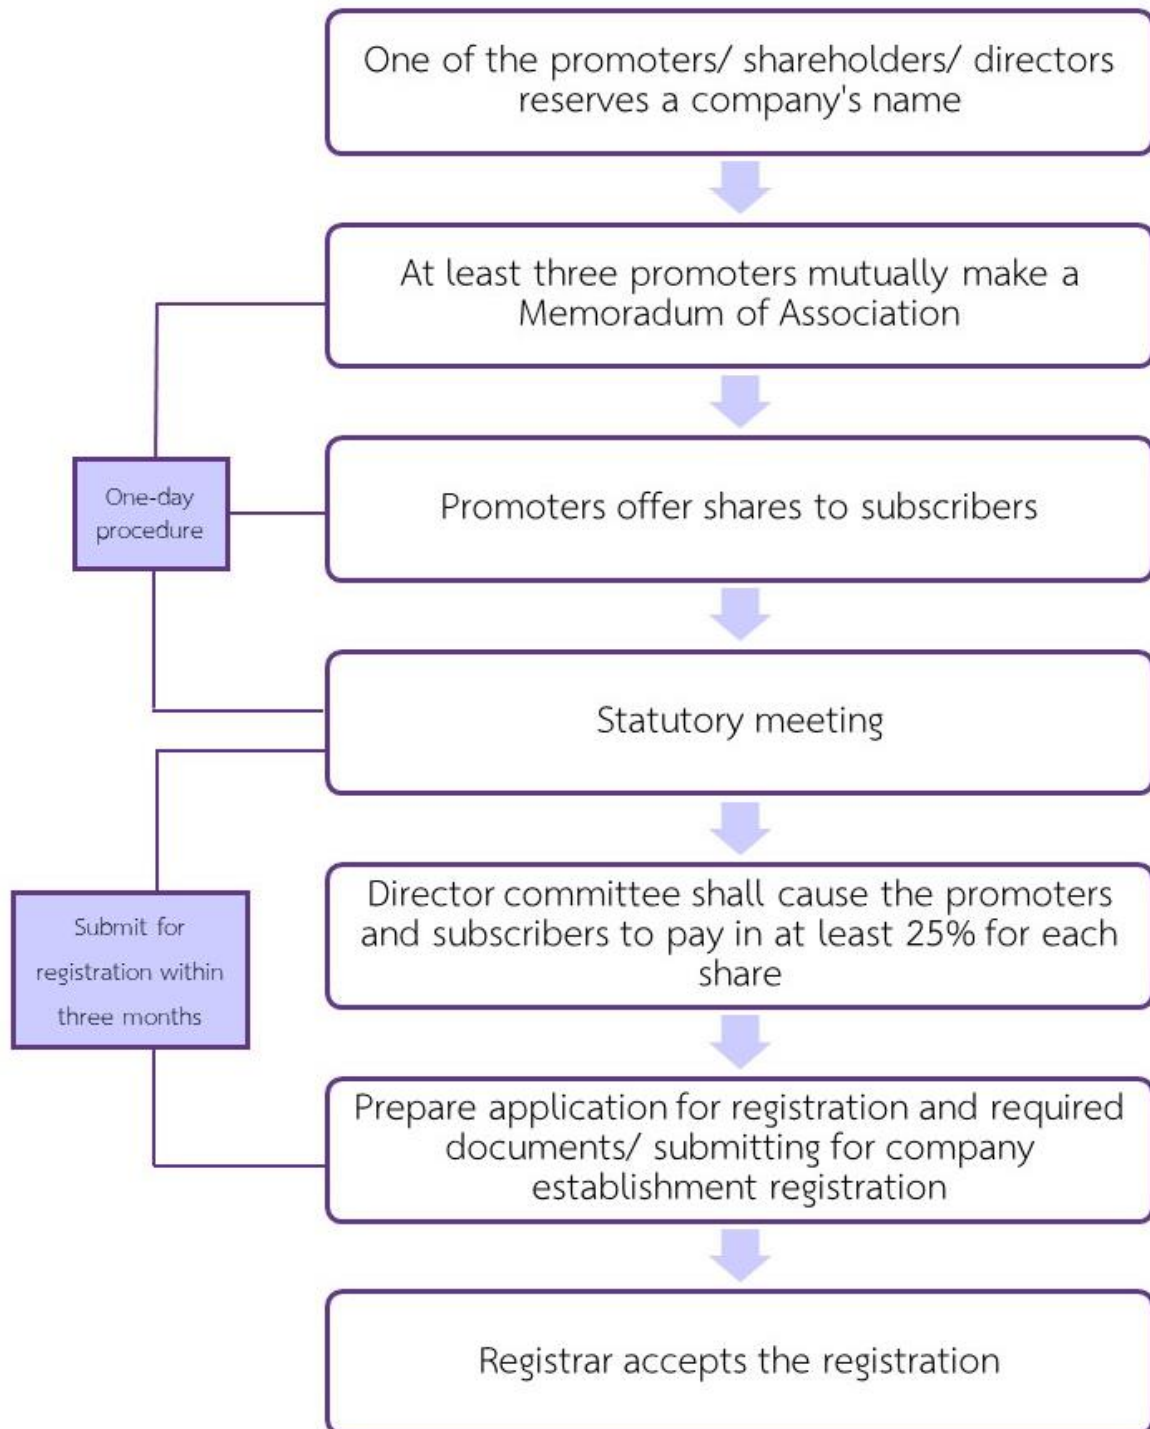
One of the promoters/ shareholders/ directors reserves a company's name

At least three promoters mutually make a Memoradum of Association

One-day procedure

Promoters offer shares to subscribers

Statutory meeting

Submit for registration within three months

Director committee shall cause the promoters and subscribers to pay in at least 25% for each share

Prepare application for registration and required documents/ submitting for company establishment registration

Registrar accepts the registration